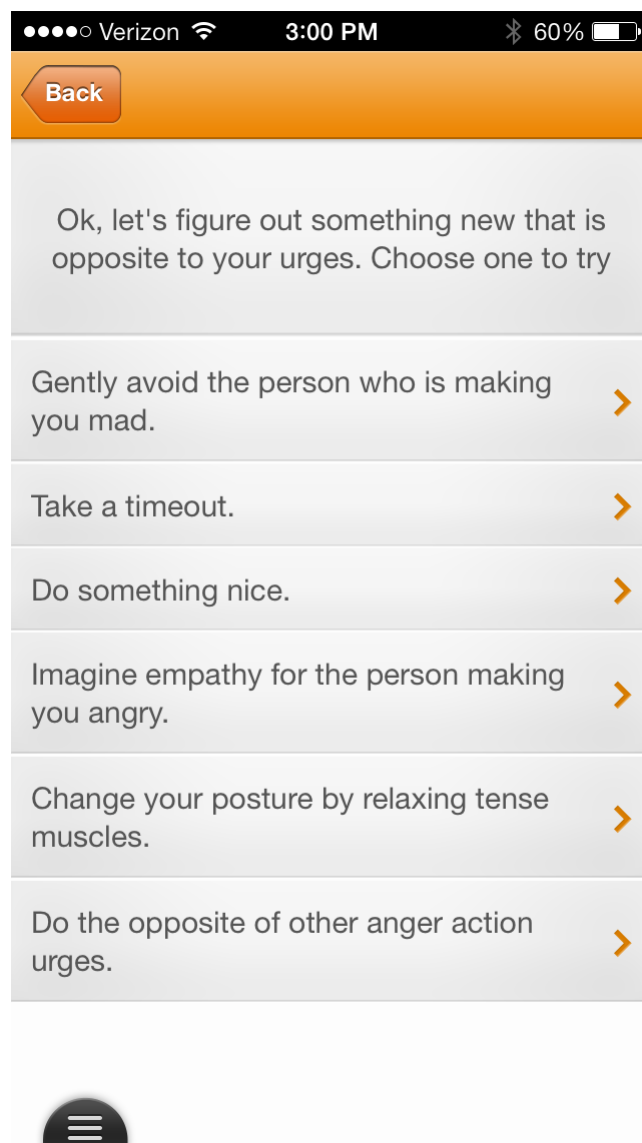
●●●●○ Verizon 3:00 PM 60%

Back

Ok, let's figure out something new that is opposite to your urges. Choose one to try

Gently avoid the person who is making you mad.

Take a timeout.

Do something nice.

Imagine empathy for the person making you angry.

Change your posture by relaxing tense muscles.

Do the opposite of other anger action urges.